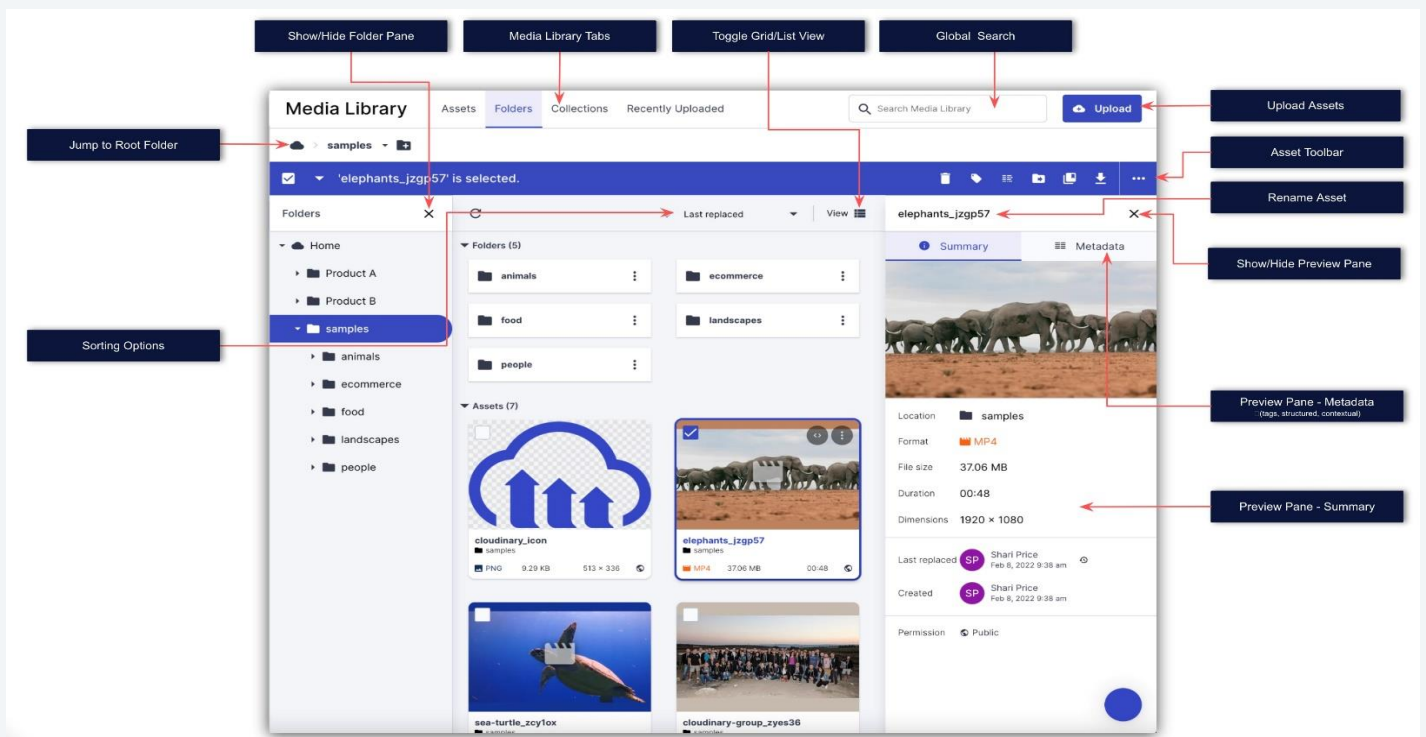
Show/Hide Folder Pane

Media Library Tabs

Toggle Grid/List View

Global Search

Media Library

Assets

Folders

Collections

Recently Uploaded

Search Media Library

Upload

Upload Assets

Jump to Root Folder

samples

Asset Toolbar

'elephants_jzgp57' is selected.

Rename Asset

Folders

Last replaced

View

elephants_jzgp57

Home

Folders (5)

Summary

Metadata

Show/Hide Preview Pane

Product A

animals

ecommerce

Product B

samples

food

landscapes

Sorting Options

animals

people

ecommerce

food

Assets (7)

landscapes

people

Preview Pane - Metadata
(tags, structured, contextual)

Location

samples

Format

MP4

File size

37.06 MB

Duration

00:48

Preview Pane - Summary

Dimensions

1920 × 1080

cloudinary_icon
samples
PNG 9.29 KB 513 × 336

elephants_jzgp57
samples
MP4 37.06 MB 00:48

Last replaced

SP

Shari Price
Feb 8, 2022 9:38 am

Created

SP

Shari Price
Feb 8, 2022 9:38 am

Permission

Public

sea-turtle_zcy1ox
samples

cloudinary-group_zyes36
samples